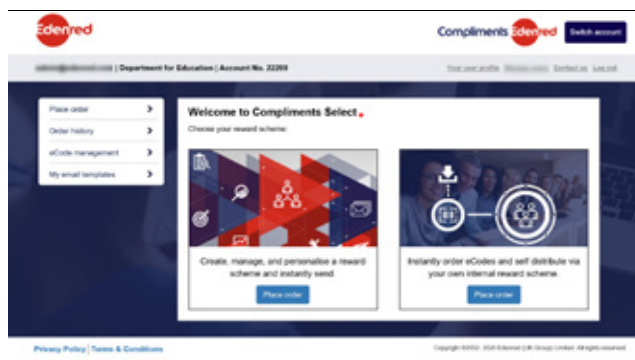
Edenred

Compliments Edenred

Switch account

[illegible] | Department for Education | Account No. 22269

Your user profile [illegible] Contact us Log out

Place order

Order history

eCode management

My email templates

Welcome to Compliments Select.

Choose your reward scheme:

Create, manage, and personalise a reward scheme and instantly send.

Place order

Instantly order eCodes and self distribute via your own internal reward scheme.

Place order

Privacy Policy | Terms & Conditions

Copyright ©2002- 2020 Edenred (UK Group) Limited. All rights reserved.